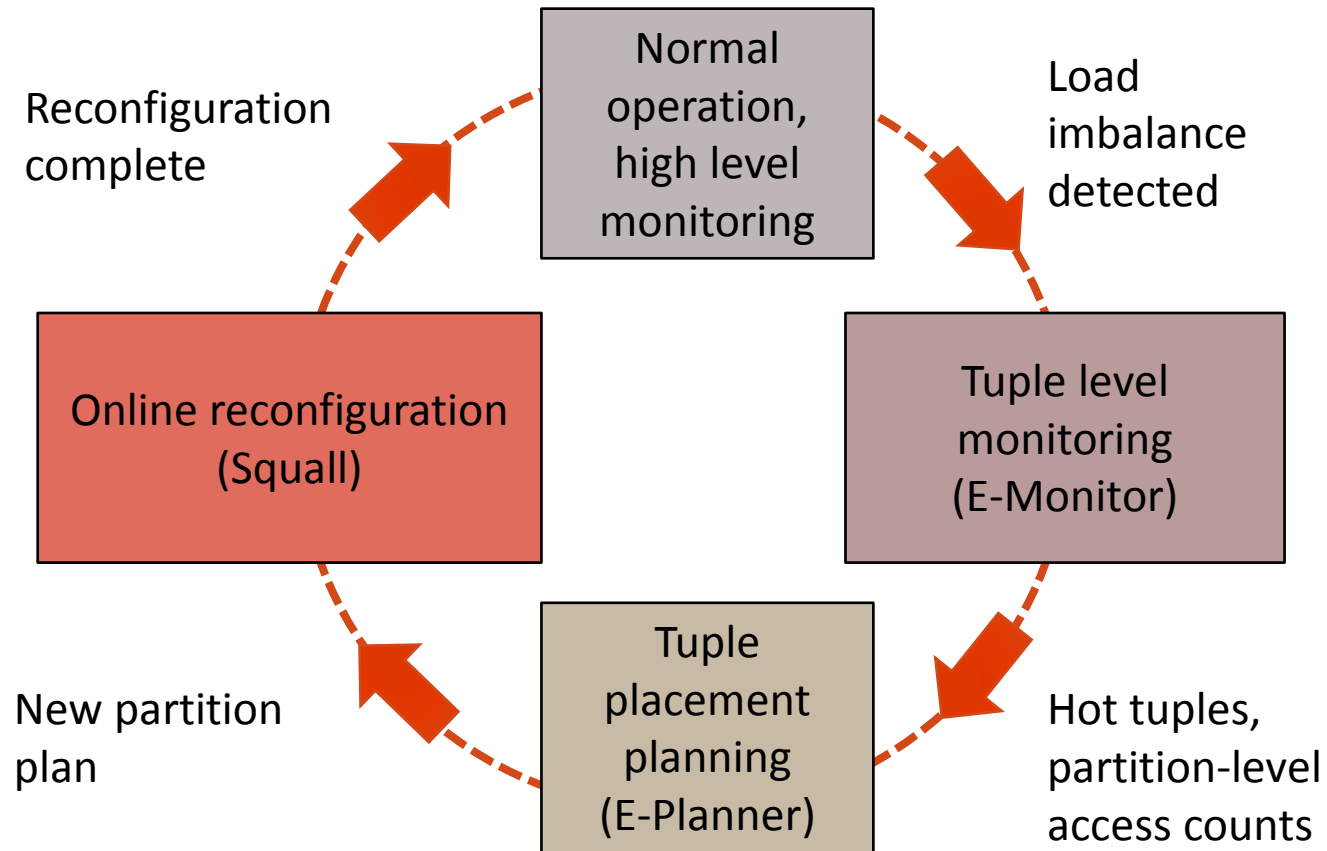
Normal operation, high level monitoring

Load imbalance detected

Tuple level monitoring (E-Monitor)

Hot tuples, partition-level access counts

Tuple placement planning (E-Planner)

New partition plan

Online reconfiguration (Squall)

Reconfiguration complete